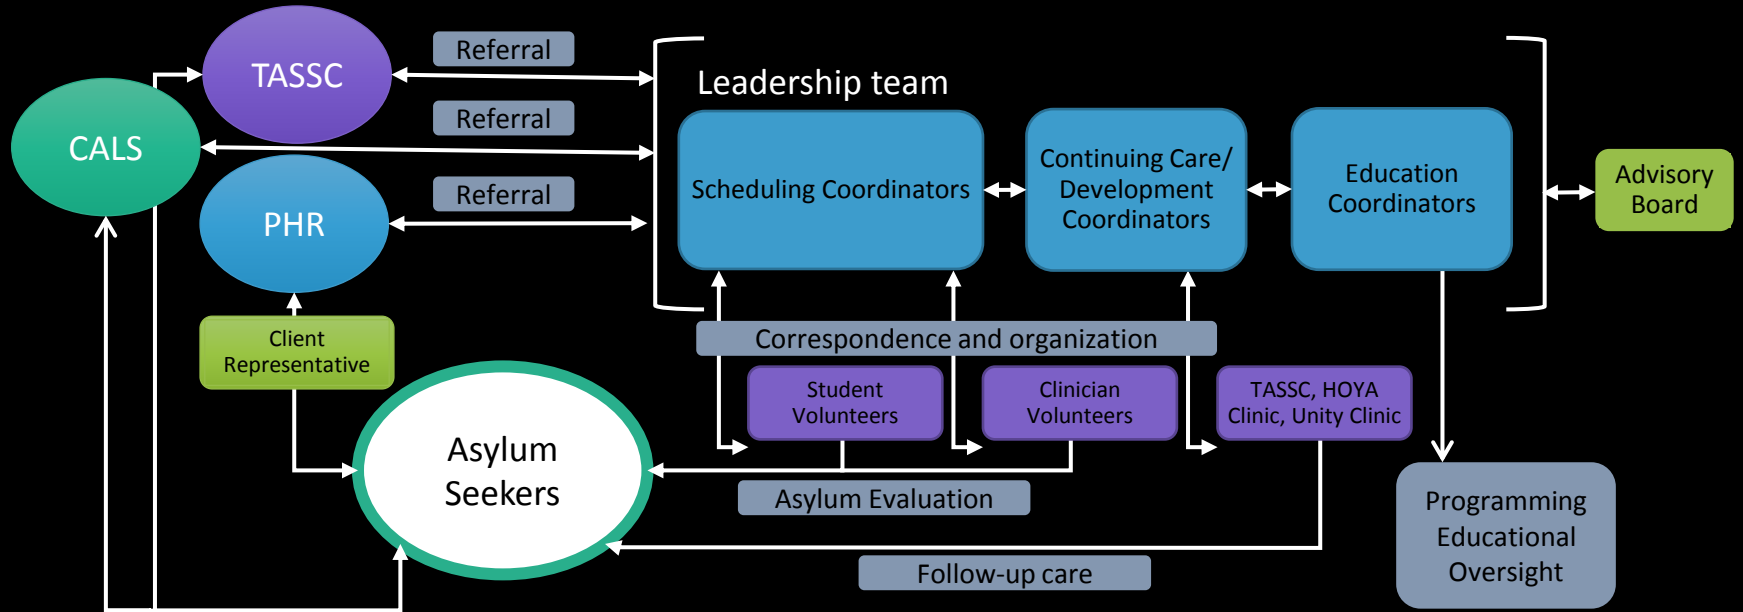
TASSC

CALS

PHR

Referral

Referral

Referral

Leadership team

Scheduling Coordinators

Continuing Care/ Development Coordinators

Education Coordinators

Advisory Board

Client Representative

Correspondence and organization

Student Volunteers

Clinician Volunteers

TASSC, HOYA Clinic, Unity Clinic

Asylum Seekers

Asylum Evaluation

Follow-up care

Programming Educational Oversight